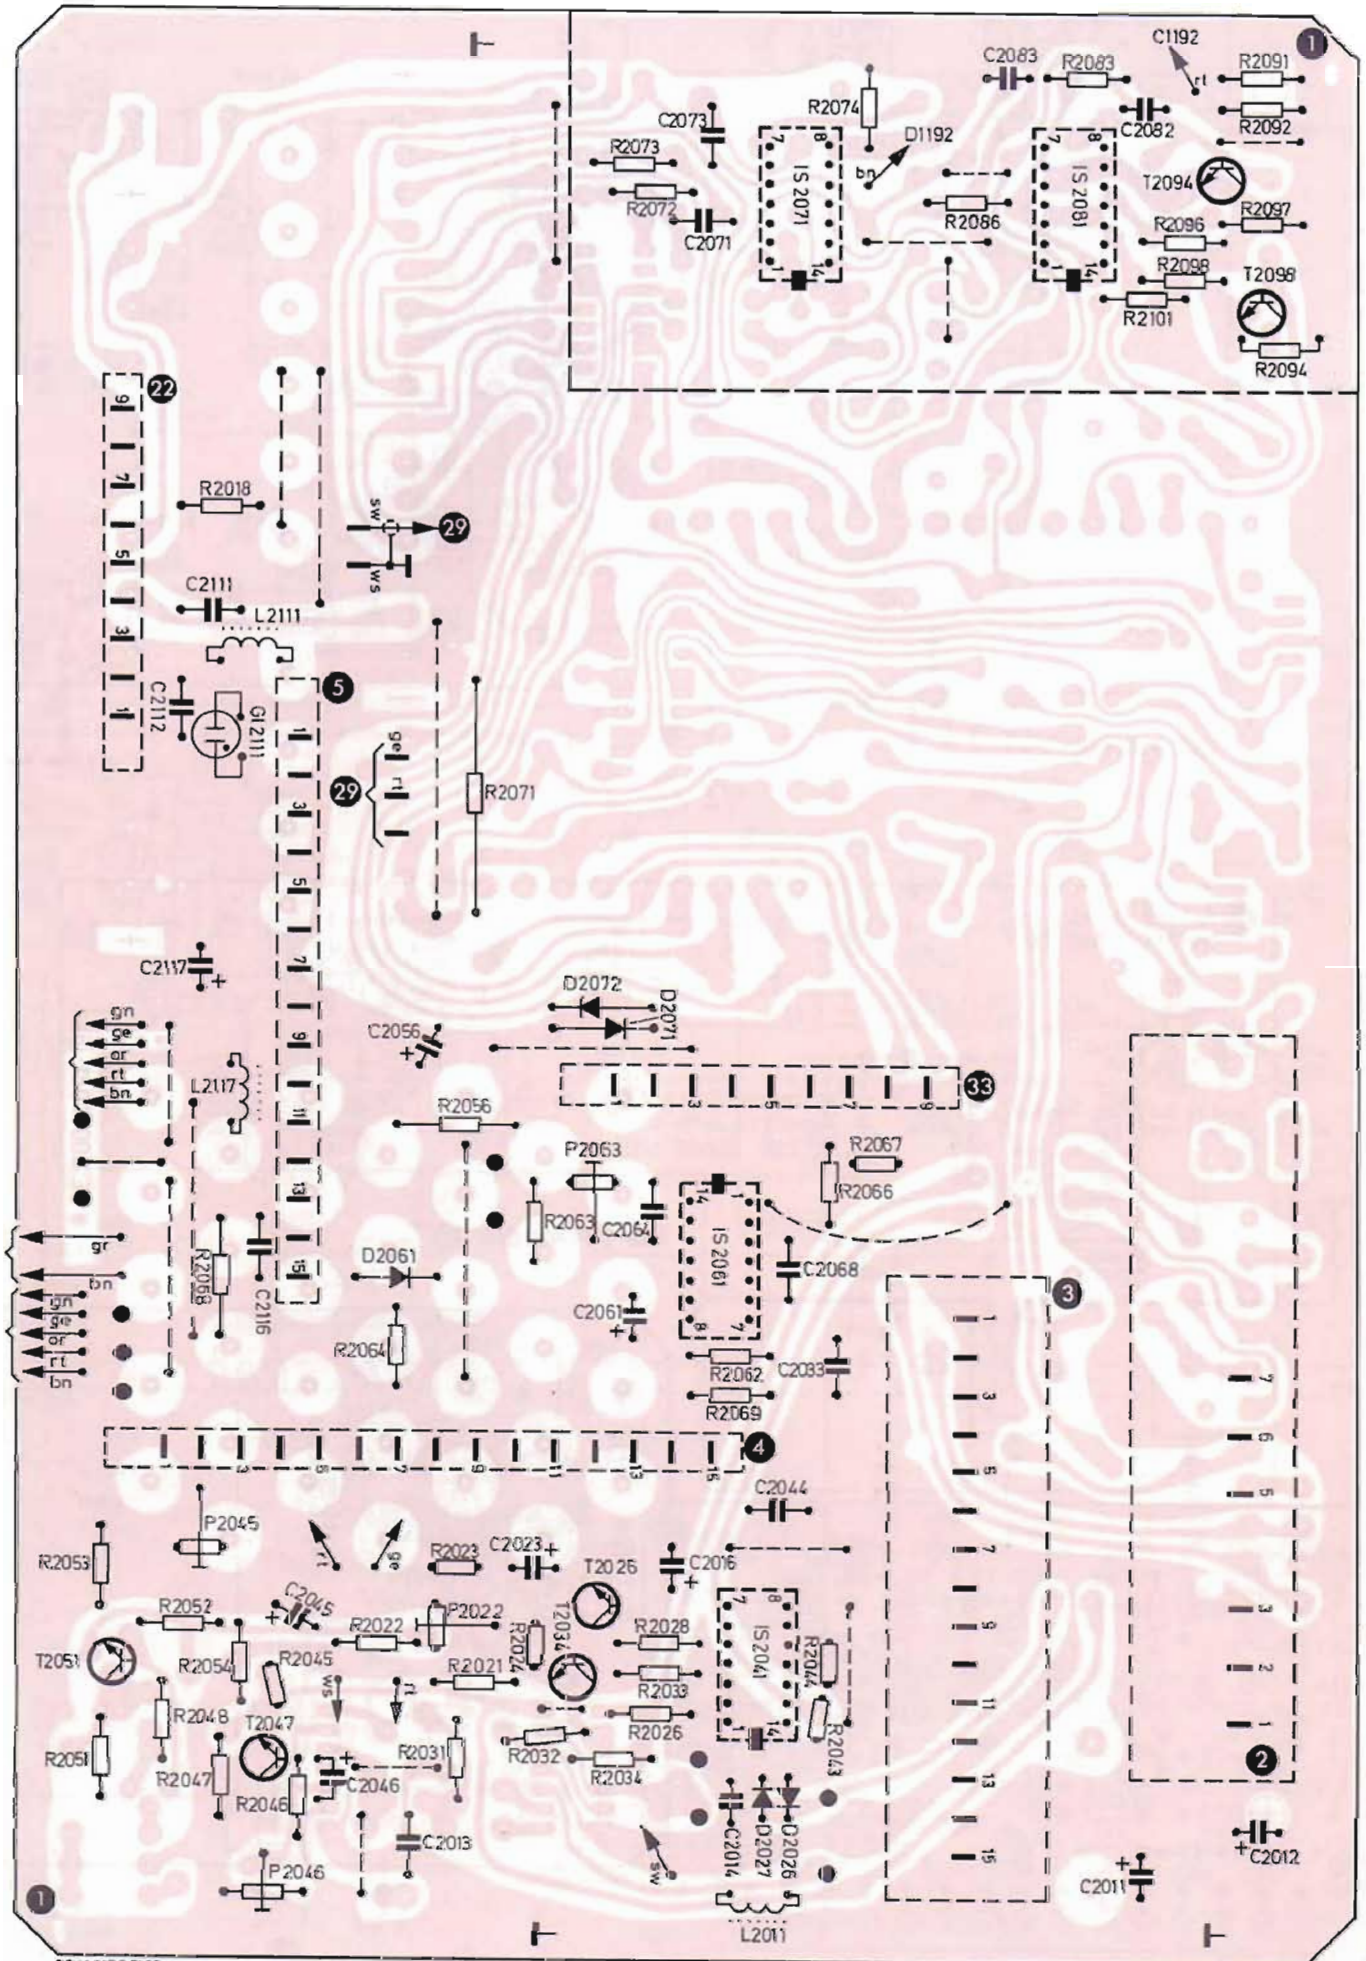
C1192
1
C2083
R2083
R2091
rt
R2074
C2082
R2092
C2073
R2073
8
7
D1192
7
8
bn
IS 2071
IS 2081
T2094
R2072
R2086
C2071
R2097
R2096
1
14
1
14
R2098
T2098
R2101
R2094
22
9
7
R2018
sw
29
5
ws
C2111
3
L2111
5
C2112
1
Gl2111
1
ge
3
rt
29
R2071
5
7
C2117
+
9
D2072
D2071
gn
ge
or
rt
bn
C2056
+
L2117
11
1
3
5
7
9
33
R2056
13
P2063
R2067
R2066
R2063
C2064
14
IS 2061
15
gr
R2068
C2116
D2061
C2068
bn
gn
ge
or
rt
bn
C2061
+
8
7
3
R2064
1
R2062
C2033
3
7
R2069
6
5
1
3
5
7
9
11
13
15
4
5
C2044
P2045
7
rt
ge
R2023
C2023
+
C2016
+
3
R2053
T2026
9
R2052
C2045
+
P2022
8
7
T2034
R2022
R2028
2
R2024
IS2041
R2044
T2051
R2054
R2045
11
R2021
ws
rt
R2033
1
R2048
T2047
R2026
R2043
R2031
R2032
2
R2051
R2047
C2046
R2034
13
R2046
C2013
C2014
D2027
D2026
15
P2046
sw
C2012
+
C2011
+
1
L2011